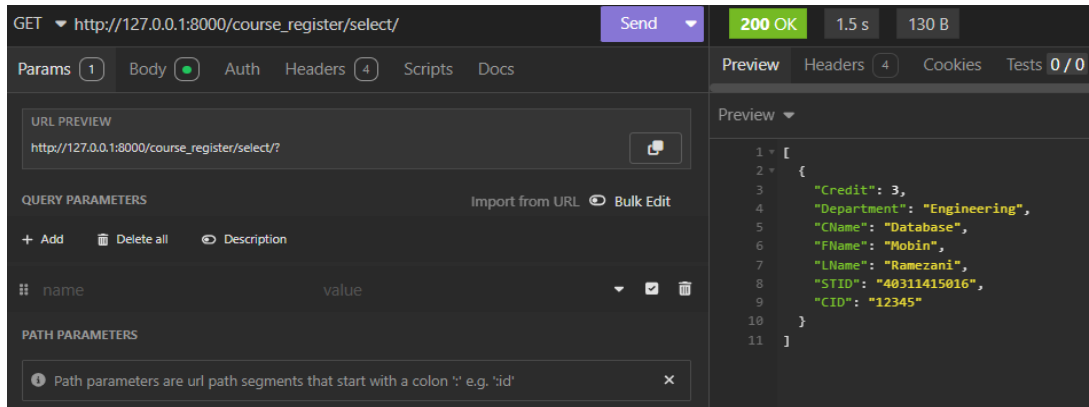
GET http://127.0.0.1:8000/course_register/select/ Send

200 OK 1.5 s 130 B

Params 1 Body Auth Headers 4 Scripts Docs

Preview Headers 4 Cookies Tests 0 / 0

URL PREVIEW
http://127.0.0.1:8000/course_register/select/?

QUERY PARAMETERS
Import from URL Bulk Edit

+ Add Delete all Description

name value

PATH PARAMETERS

Path parameters are url path segments that start with a colon ':' e.g. ':id'

Preview

1 [
2 {
3 "Credit": 3,
4 "Department": "Engineering",
5 "CName": "Database",
6 "FName": "Mobin",
7 "LName": "Ramezani",
8 "STID": "40311415016",
9 "CID": "12345"
10 }
11 ]